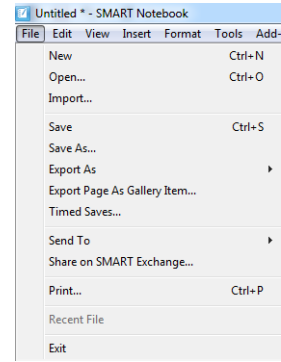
Untitled * - SMART Notebook

File Edit View Insert Format Tools Add-

New Ctrl+N
Open... Ctrl+O
Import...
Save Ctrl+S
Save As...
Export As
Export Page As Gallery Item...
Timed Saves...
Send To
Share on SMART Exchange...
Print... Ctrl+P
Recent File
Exit